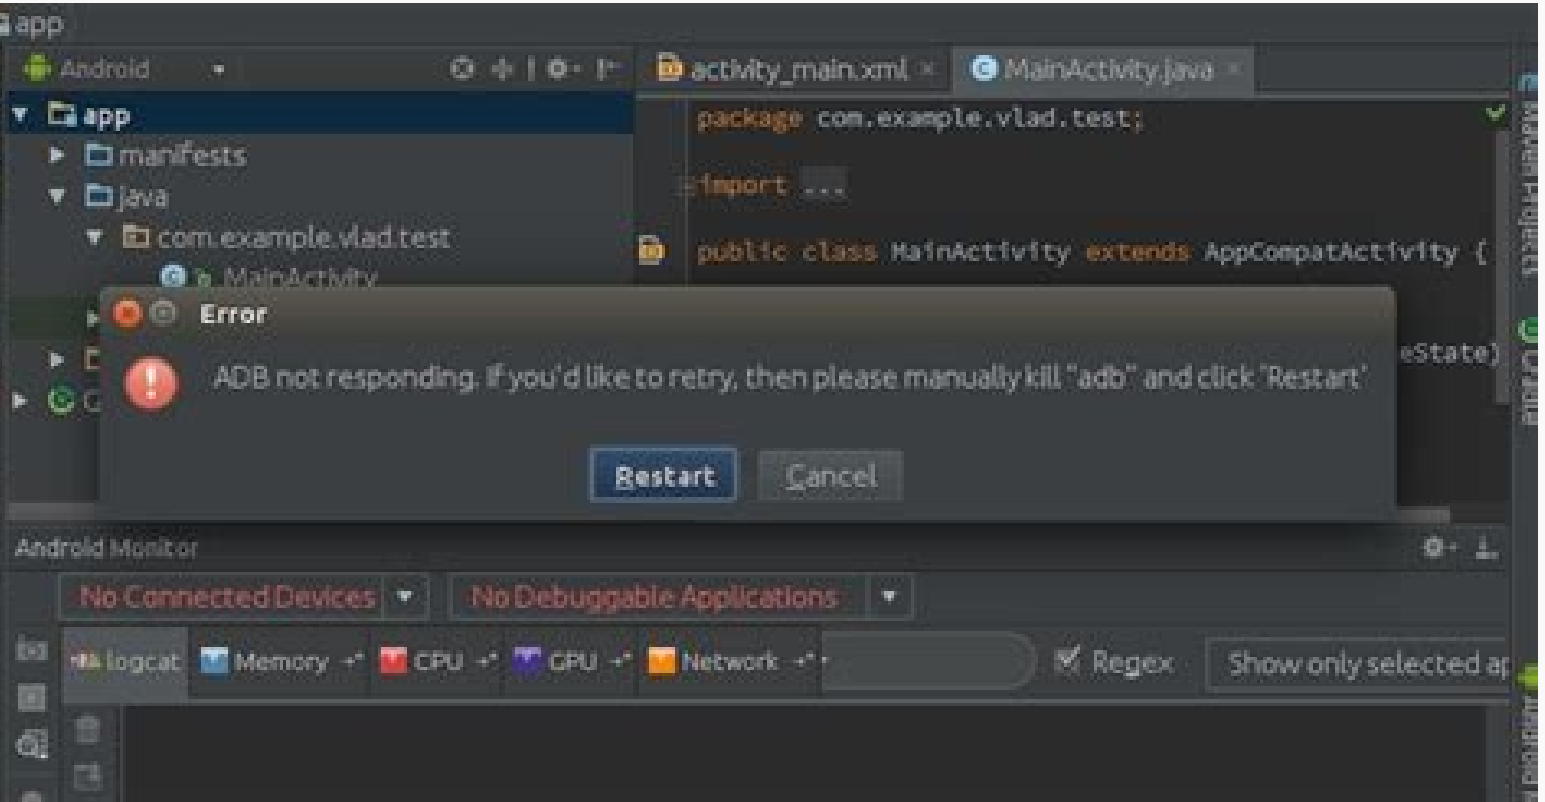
app

Android

activity_main.xml ×

MainActivity.java ×

app

manifests

java

com.example.vlad.test

MainActivity

package com.example.vlad.test;

import ...

public class MainActivity extends AppCompatActivity {

eState)

Error

ADB not responding. If you'd like to retry, then please manually kill "adb" and click 'Restart'

Restart

Cancel

Android Monitor

No Connected Devices

No Debuggable Applications

logcat

Memory

CPU

GPU

Network

Regex

Show only selected ap

Maven Projects

Gradle

Android Model